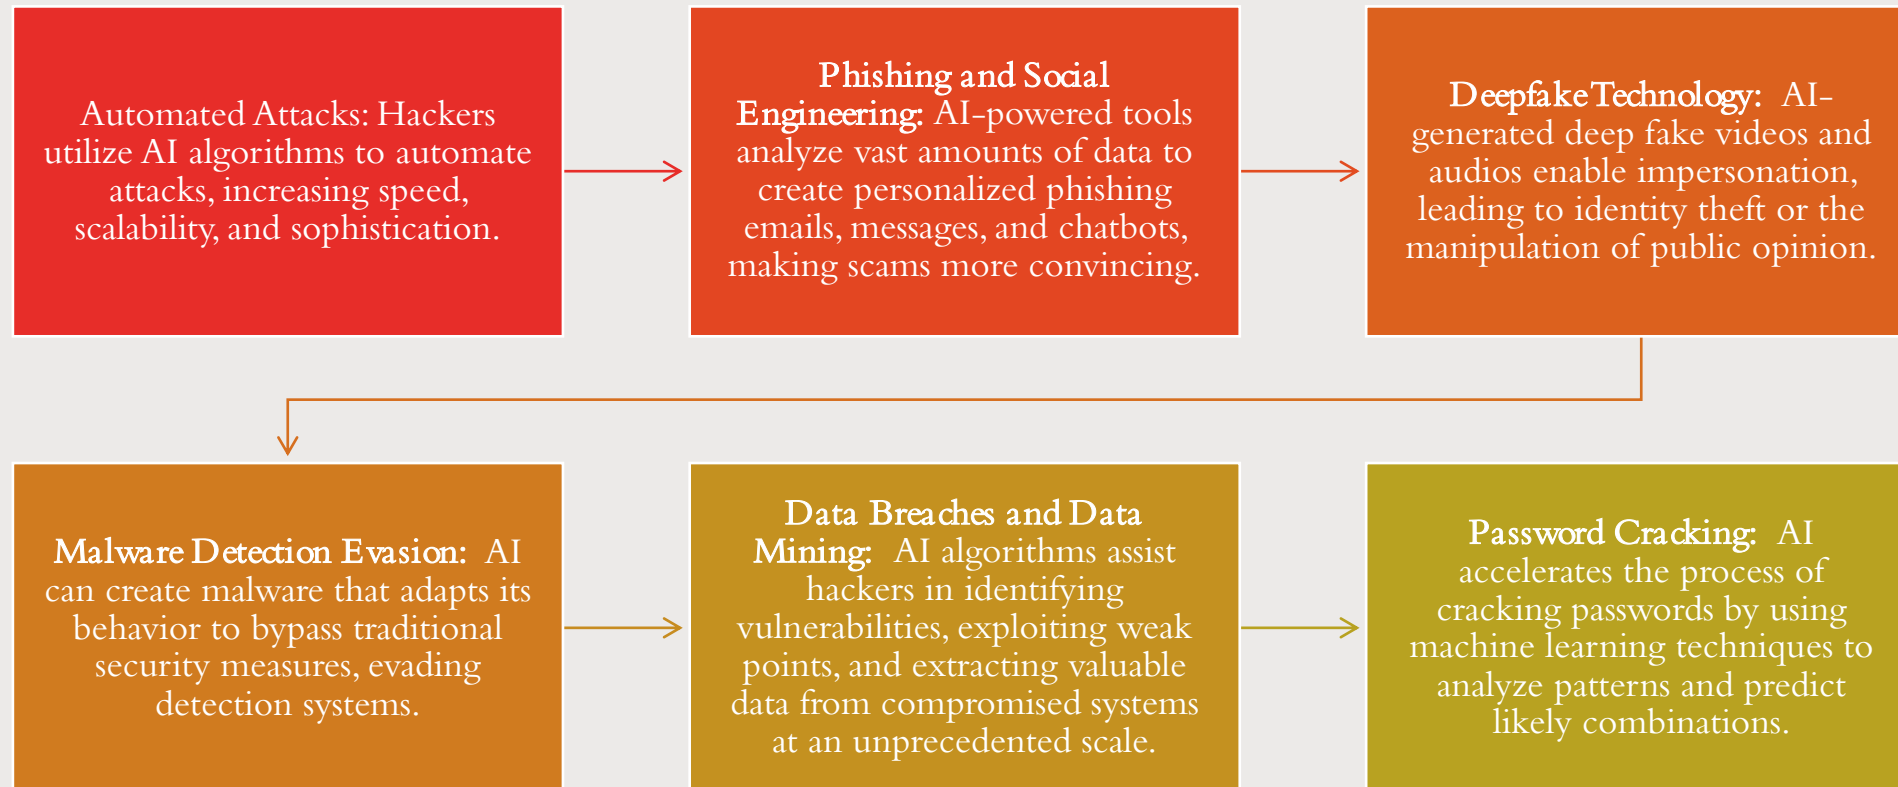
Automated Attacks: Hackers utilize AI algorithms to automate attacks, increasing speed, scalability, and sophistication.

Phishing and Social Engineering: AI-powered tools analyze vast amounts of data to create personalized phishing emails, messages, and chatbots, making scams more convincing.

Deepfake Technology: AI-generated deep fake videos and audios enable impersonation, leading to identity theft or the manipulation of public opinion.

Malware Detection Evasion: AI can create malware that adapts its behavior to bypass traditional security measures, evading detection systems.

Data Breaches and Data Mining: AI algorithms assist hackers in identifying vulnerabilities, exploiting weak points, and extracting valuable data from compromised systems at an unprecedented scale.

Password Cracking: AI accelerates the process of cracking passwords by using machine learning techniques to analyze patterns and predict likely combinations.